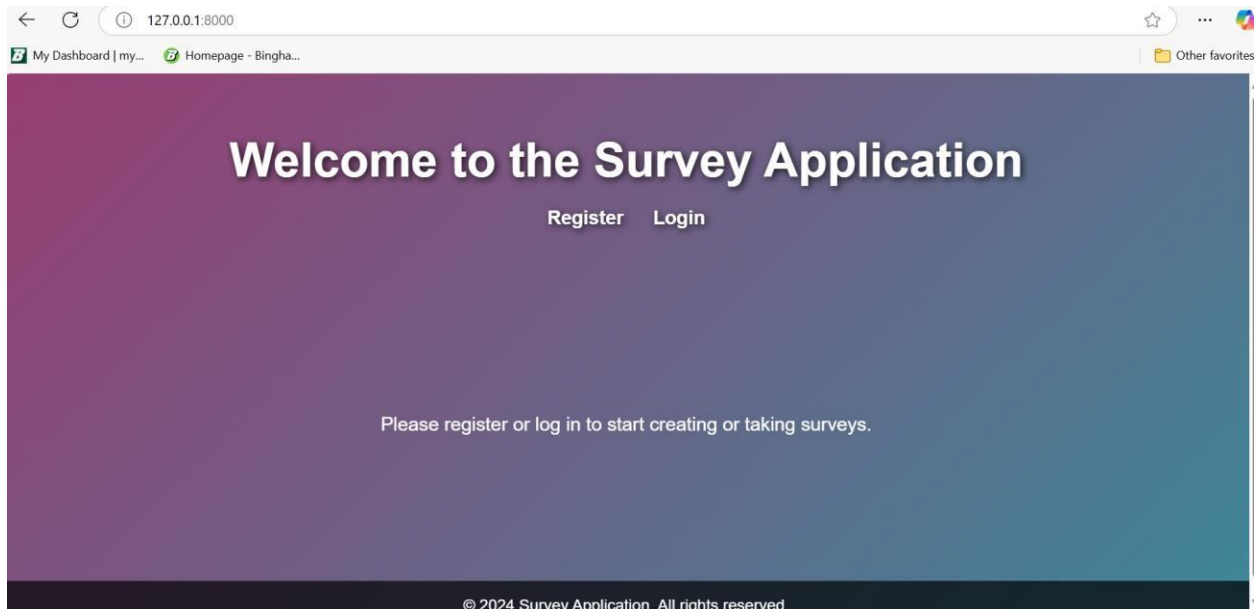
127.0.0.1:8000

My Dashboard | my... Homepage - Bingha... Other favorites

Welcome to the Survey Application

Register Login

Please register or log in to start creating or taking surveys.

© 2024 Survey Application. All rights reserved.